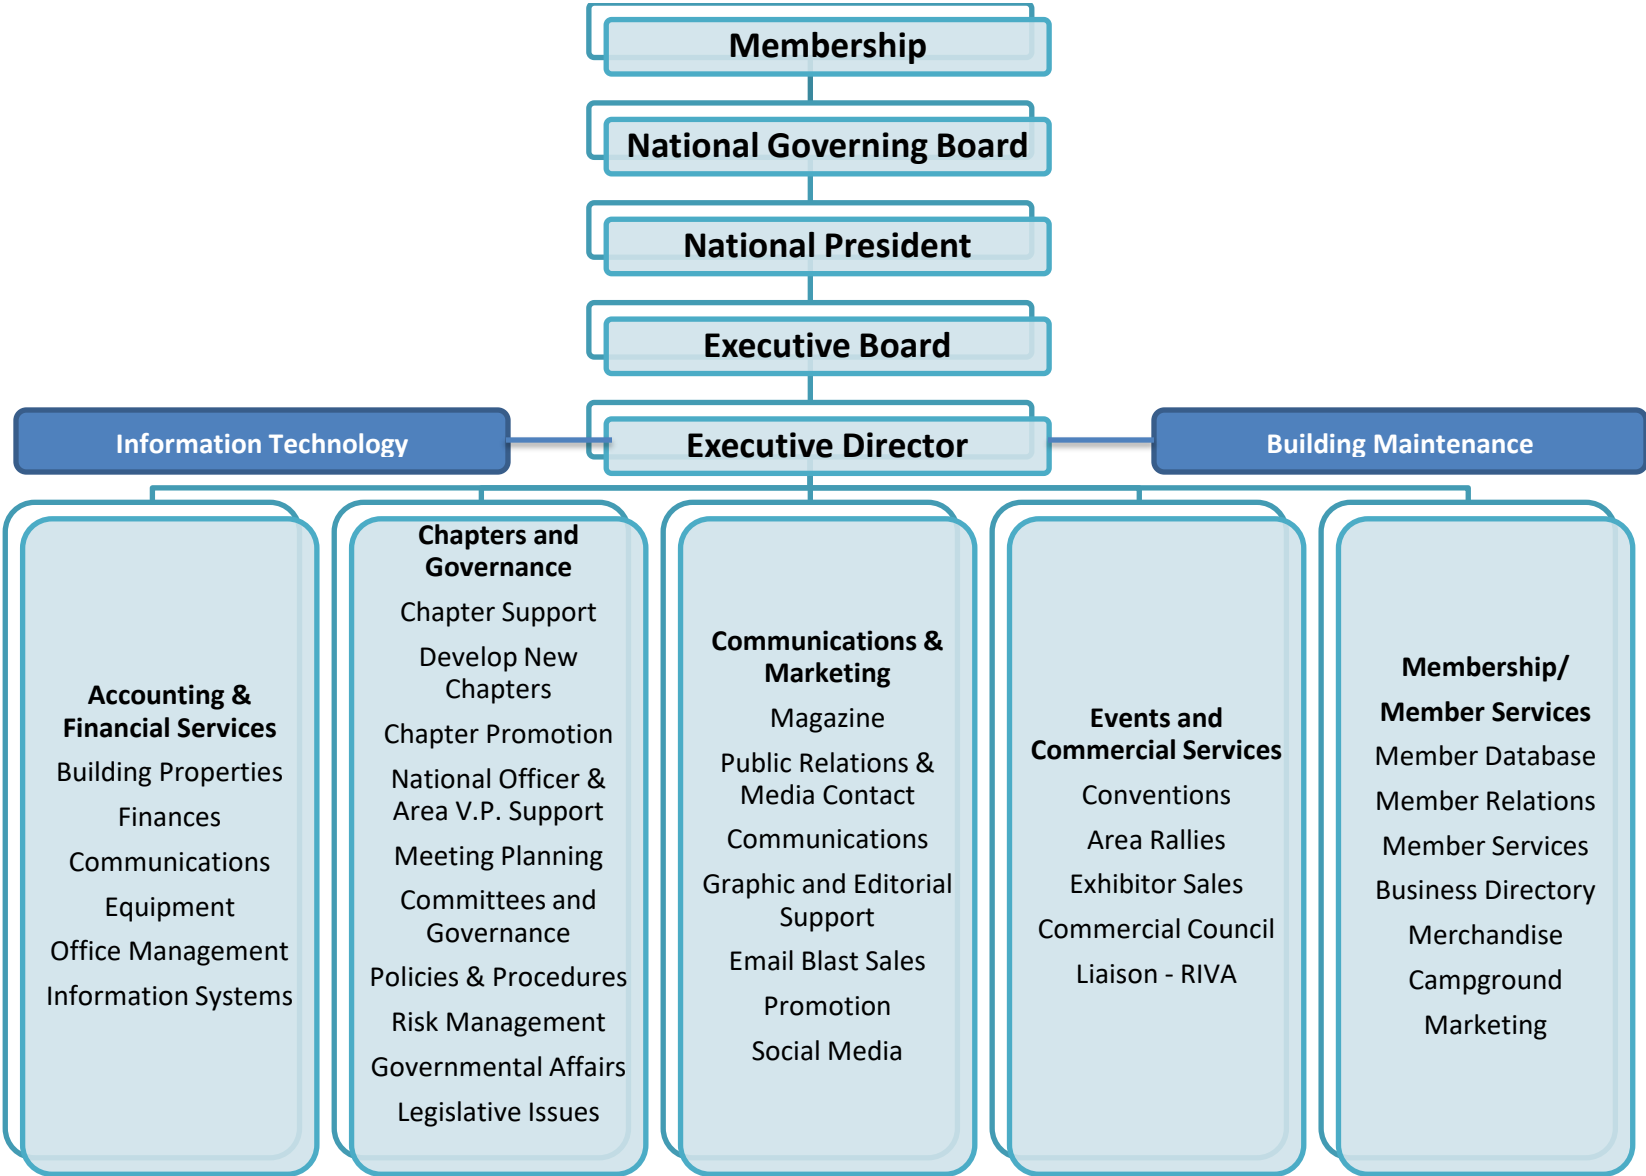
Membership

National Governing Board

National President

Executive Board

Information Technology

Executive Director

Building Maintenance

Accounting & Financial Services
Building Properties
Finances
Communications
Equipment
Office Management
Information Systems

Chapters and Governance
Chapter Support
Develop New Chapters
Chapter Promotion
National Officer & Area V.P. Support
Meeting Planning
Committees and Governance
Policies & Procedures
Risk Management
Governmental Affairs
Legislative Issues

Communications & Marketing
Magazine
Public Relations & Media Contact
Communications
Graphic and Editorial Support
Email Blast Sales
Promotion
Social Media

Events and Commercial Services
Conventions
Area Rallies
Exhibitor Sales
Commercial Council
Liaison - RIVA

Membership/ Member Services
Member Database
Member Relations
Member Services
Business Directory
Merchandise
Campground
Marketing